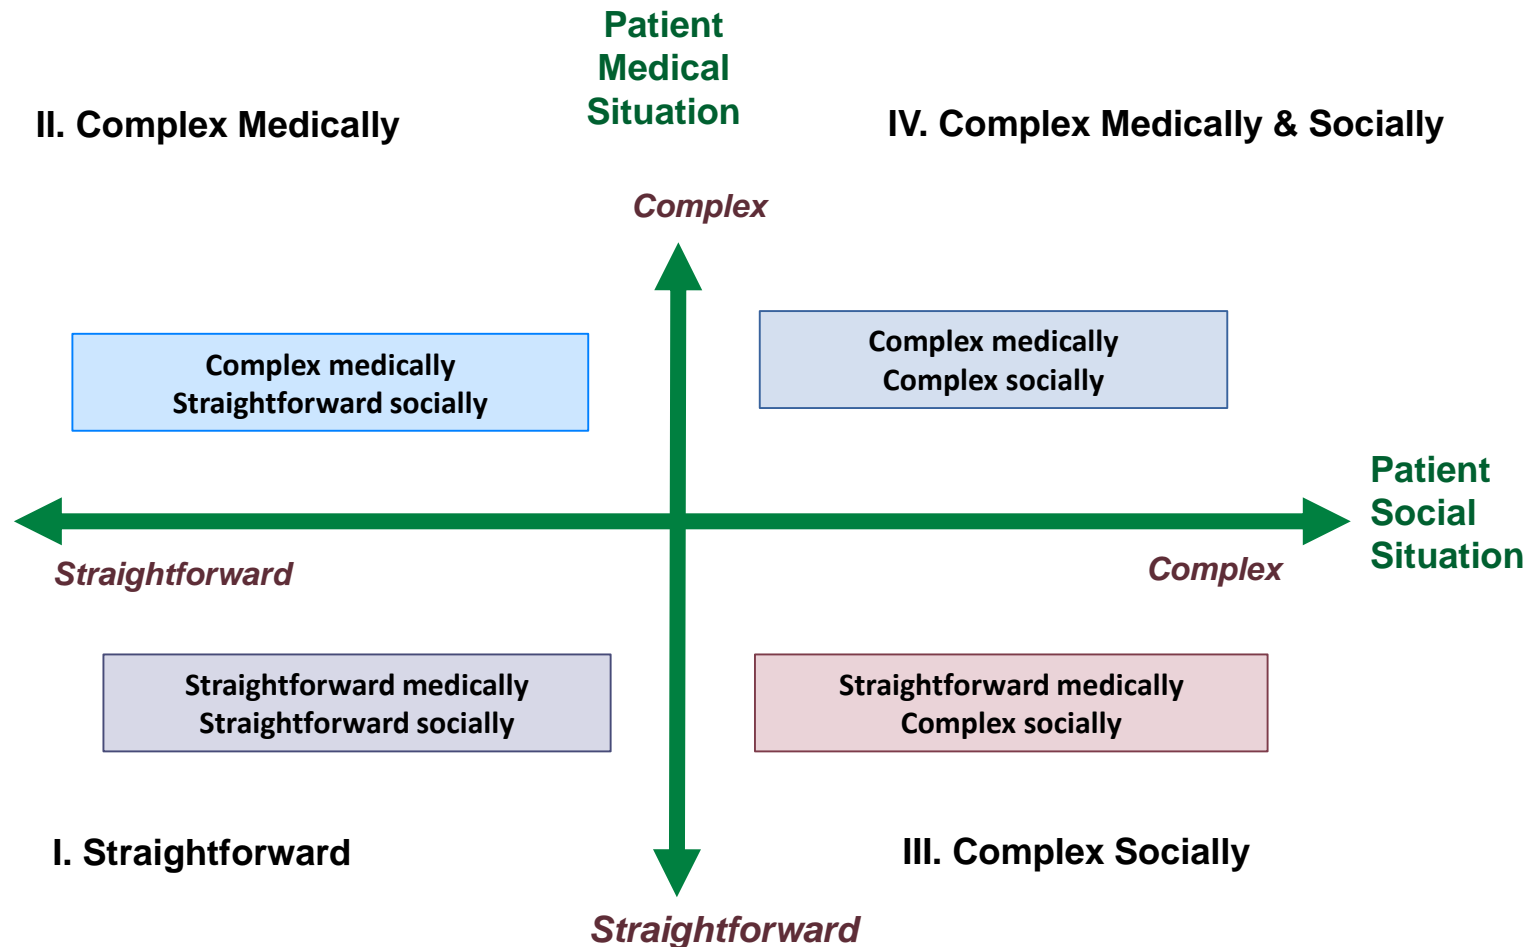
Patient Medical Situation

II. Complex Medically

IV. Complex Medically & Socially

Complex

Complex medically
Straightforward socially

Complex medically
Complex socially

Patient Social Situation

Straightforward

Complex

Straightforward medically
Straightforward socially

Straightforward medically
Complex socially

I. Straightforward

III. Complex Socially

Straightforward